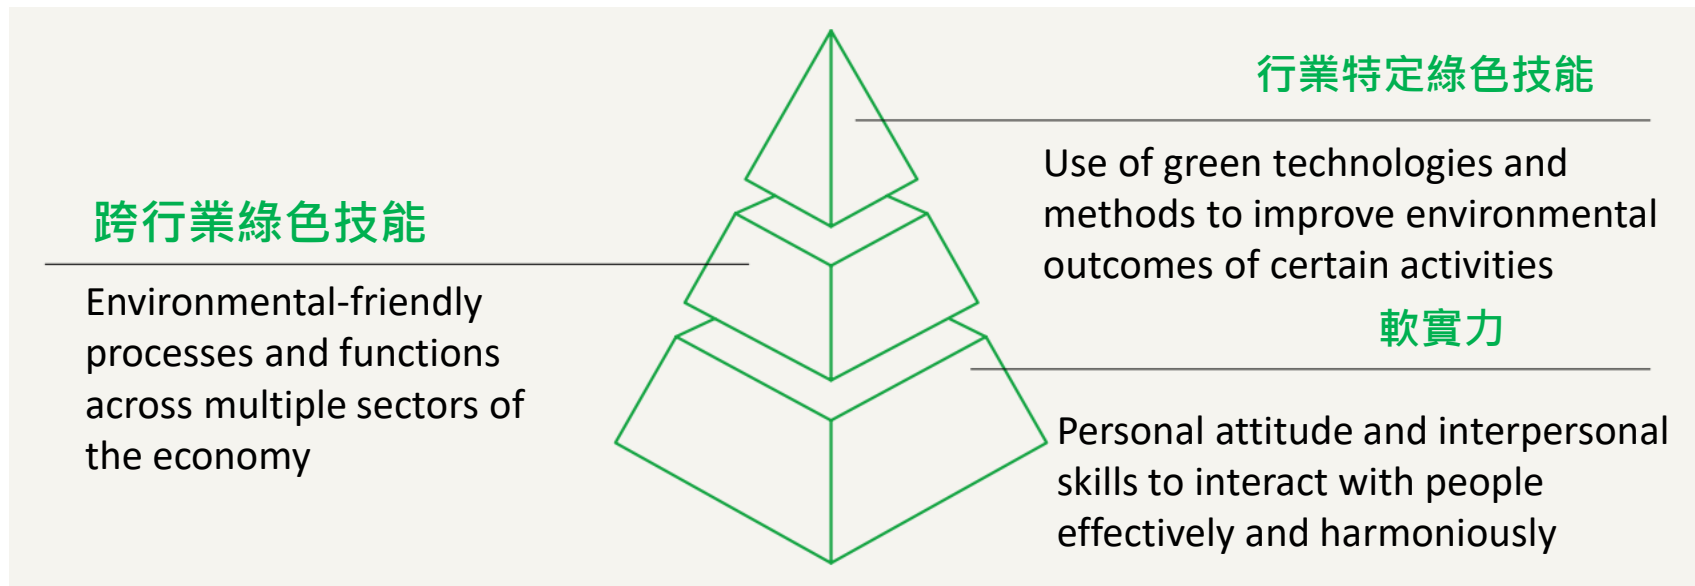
行業特定綠色技能

Use of green technologies and methods to improve environmental outcomes of certain activities

跨行業綠色技能

Environmental-friendly processes and functions across multiple sectors of the economy

軟實力

Personal attitude and interpersonal skills to interact with people effectively and harmoniously